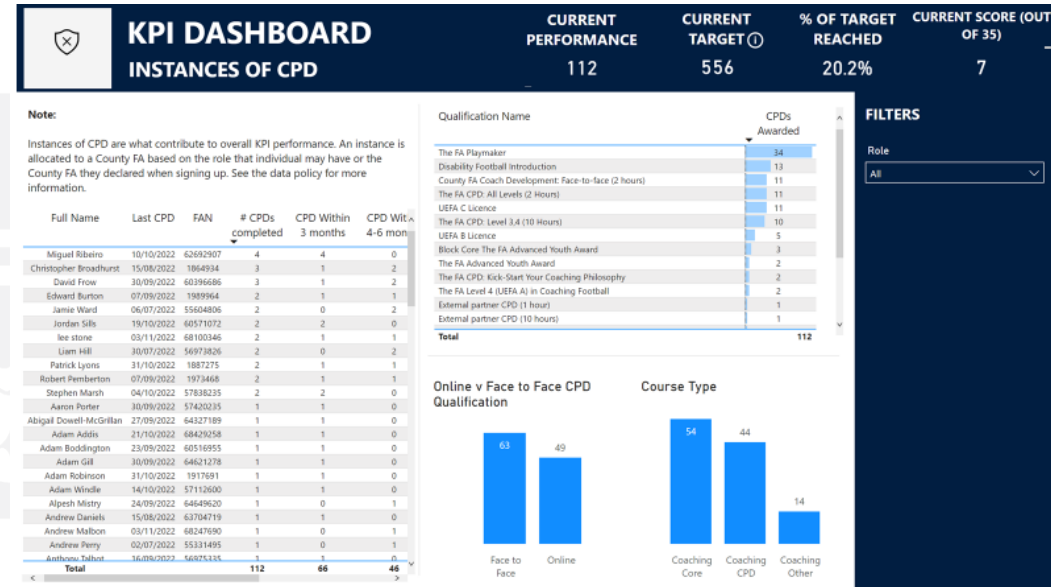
KPI DASHBOARD
INSTANCES OF CPD

CURRENT PERFORMANCE
112

CURRENT TARGET
556

% OF TARGET REACHED
20.2%

CURRENT SCORE (OUT OF 35)
7

Note:

Instances of CPD are what contribute to overall KPI performance. An instance is allocated to a County FA based on the role that individual may have or the County FA they declared when signing up. See the data policy for more information.

| Full Name | Last CPD | FAN | # CPDs completed | CPD Within 3 months | CPD Wit 4-6 mon |
|---|---|---|---|---|---|
| Miguel Ribeiro | 10/10/2022 | 62692907 | 4 | 4 | 0 |
| Christopher Broadhurst | 15/08/2022 | 1864934 | 3 | 1 | 2 |
| David Frow | 30/09/2022 | 60396686 | 3 | 1 | 2 |
| Edward Burton | 07/09/2022 | 1989964 | 2 | 1 | 1 |
| Jamie Ward | 06/07/2022 | 55604806 | 2 | 0 | 2 |
| Jordan Sills | 19/10/2022 | 60571072 | 2 | 2 | 0 |
| lee stone | 03/11/2022 | 68100346 | 2 | 1 | 1 |
| Liam Hill | 30/07/2022 | 56973826 | 2 | 0 | 2 |
| Patrick Lyons | 31/10/2022 | 1887275 | 2 | 1 | 1 |
| Robert Pemberton | 07/09/2022 | 1973468 | 2 | 1 | 1 |
| Stephen Marsh | 04/10/2022 | 57838235 | 2 | 2 | 0 |
| Aaron Porter | 30/09/2022 | 57420235 | 1 | 1 | 0 |
| Abigail Dowell-McGrillan | 27/09/2022 | 64327189 | 1 | 1 | 0 |
| Adam Addis | 21/10/2022 | 68429258 | 1 | 1 | 0 |
| Adam Boddington | 23/09/2022 | 60516955 | 1 | 1 | 0 |
| Adam Gill | 30/09/2022 | 64621278 | 1 | 1 | 0 |
| Adam Robinson | 31/10/2022 | 1917691 | 1 | 1 | 0 |
| Adam Windle | 14/10/2022 | 57112600 | 1 | 1 | 0 |
| Alpesh Mistry | 24/09/2022 | 64649620 | 1 | 0 | 1 |
| Andrew Daniels | 15/08/2022 | 63704719 | 1 | 1 | 0 |
| Andrew Malbon | 03/11/2022 | 68247690 | 1 | 1 | 0 |
| Andrew Perry | 02/07/2022 | 55331495 | 1 | 0 | 1 |
| Anthony Talbot | 16/09/2022 | 56975335 | 1 | 1 | 0 |
| Total | | | 112 | 66 | 46 |

| Qualification Name | CPDs Awarded |
|---|---|
| The FA Playmaker | 34 |
| Disability Football Introduction | 13 |
| County FA Coach Development: Face-to-face (2 hours) | 11 |
| The FA CPD: All Levels (2 Hours) | 11 |
| UEFA C Licence | 11 |
| The FA CPD: Level 3,4 (10 Hours) | 10 |
| UEFA B Licence | 5 |
| Block Core The FA Advanced Youth Award | 3 |
| The FA Advanced Youth Award | 2 |
| The FA CPD: Kick-Start Your Coaching Philosophy | 2 |
| The FA Level 4 (UEFA A) in Coaching Football | 2 |
| External partner CPD (1 hour) | 1 |
| External partner CPD (10 hours) | 1 |
| Total | 112 |

FILTERS
Role
All

Online v Face to Face CPD Qualification
63
49
Face to Face
Online

Course Type
54
44
14
Coaching Core
Coaching CPD
Coaching Other